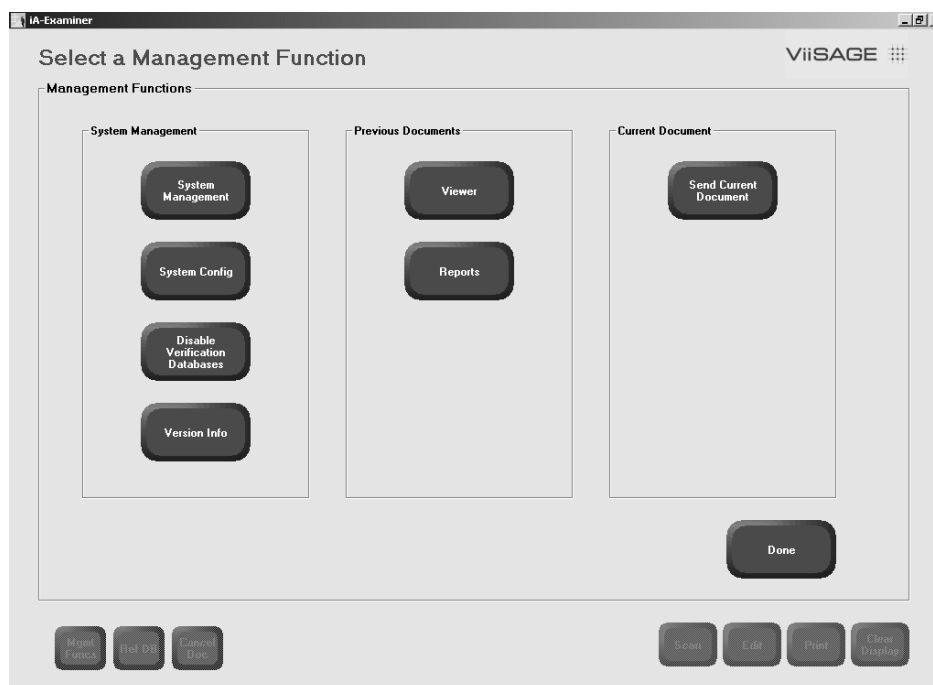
iA-Examiner

Select a Management Function

ViiSAGE

Management Functions

System Management

System Management

System Config

Disable Verification Databases

Version Info

Previous Documents

Viewer

Reports

Current Document

Send Current Document

Done

Mgmt Funcs

Ref DB

Cancel Doc

Scan

Edit

Print

Clear Display